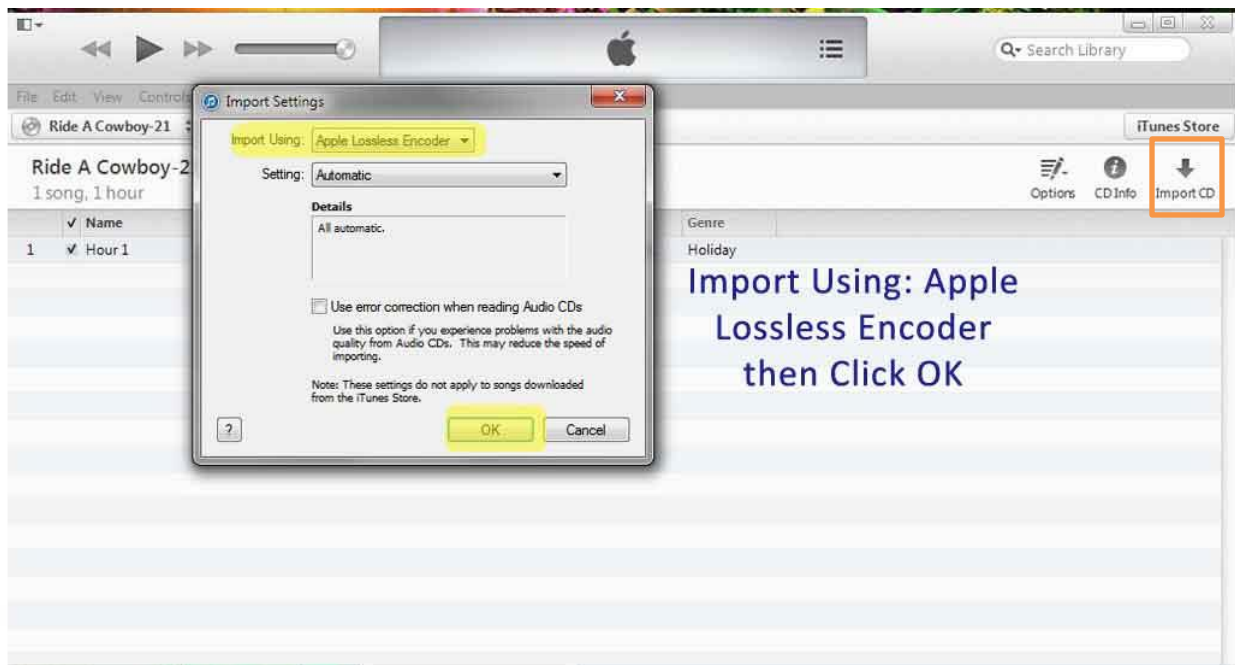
Search Library

File Edit View Controls

Ride A Cowboy-21

iTunes Store

Ride A Cowboy-2

1 song, 1 hour

Options CD Info Import CD

✓ Name

Genre

1 ✓ Hour 1

Holiday

Import Settings

Import Using: Apple Lossless Encoder

Setting: Automatic

Details

All automatic.

Use error correction when reading Audio CDs

Use this option if you experience problems with the audio quality from Audio CDs. This may reduce the speed of importing.

Note: These settings do not apply to songs downloaded from the iTunes Store.

?

OK

Cancel

Import Using: Apple Lossless Encoder then Click OK